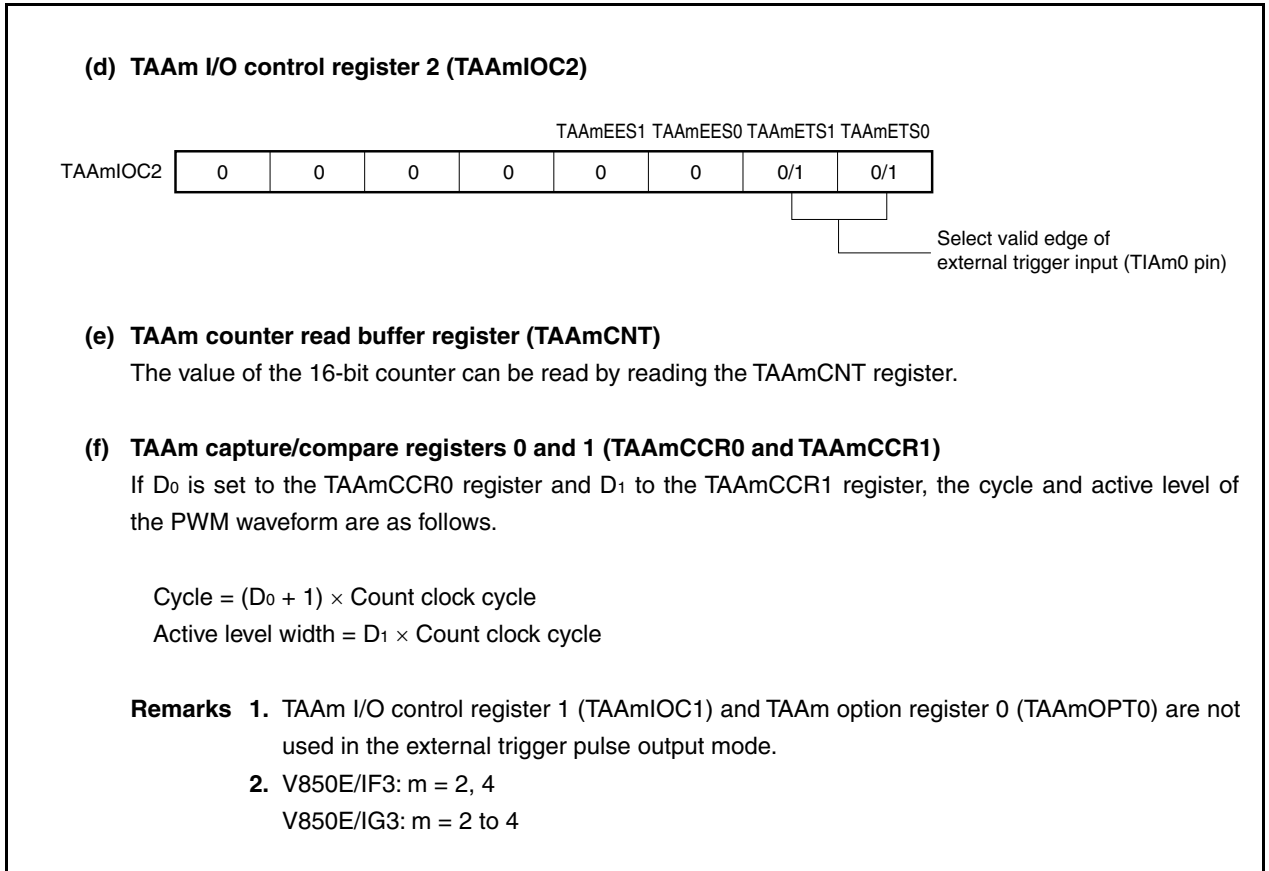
(d) TAAm I/O control register 2 (TAAmIOC2)

TAAmEES1 TAAmEES0 TAAmETS1 TAAmETS0

| TAAmIOC2 | 0 | 0 | 0 | 0 | 0 | 0 | 0/1 | 0/1 |
|---|---|---|---|---|---|---|---|---|

Select valid edge of external trigger input (TIAm0 pin)

(e) TAAm counter read buffer register (TAAmCNT)
The value of the 16-bit counter can be read by reading the TAAmCNT register.

(f) TAAm capture/compare registers 0 and 1 (TAAmCCR0 and TAAmCCR1)
If $D_0$ is set to the TAAmCCR0 register and $D_1$ to the TAAmCCR1 register, the cycle and active level of the PWM waveform are as follows.

Cycle = ($D_0$ + 1) $\times$ Count clock cycle
Active level width = $D_1$ $\times$ Count clock cycle

Remarks 1. TAAm I/O control register 1 (TAAmIOC1) and TAAm option register 0 (TAAmOPT0) are not used in the external trigger pulse output mode.
2. V850E/IF3: m = 2, 4
V850E/IG3: m = 2 to 4